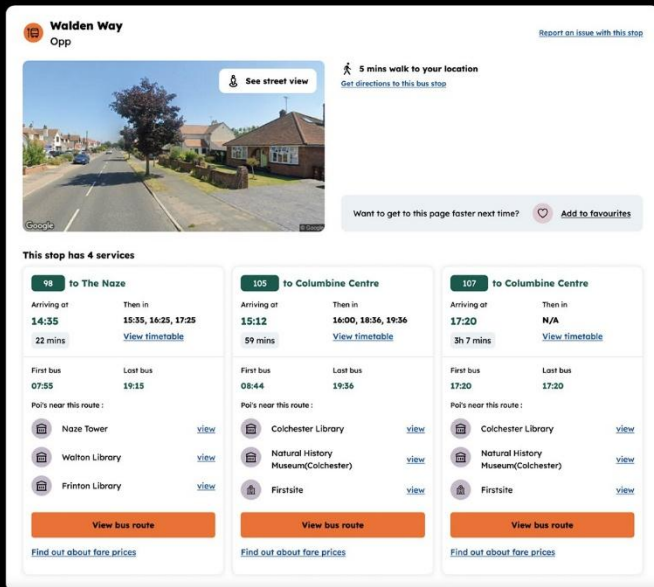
Walden Way
Opp

Report an issue with this stop

See street view

5 mins walk to your location
Get directions to this bus stop

Google ©Google

Want to get to this page faster next time? Add to favourites

This stop has 4 services

98 to The Naze
Arriving at 14:35
22 mins
Then in 15:35, 16:25, 17:25
View timetable
First bus 07:55
Last bus 19:15
Poi's near this route :
Naze Tower view
Walton Library view
Frinton Library view
View bus route
Find out about fare prices

105 to Columbine Centre
Arriving at 15:12
59 mins
Then in 16:00, 18:36, 19:36
View timetable
First bus 08:44
Last bus 19:36
Poi's near this route :
Colchester Library view
Natural History Museum(Colchester) view
Firstsite view
View bus route
Find out about fare prices

107 to Columbine Centre
Arriving at 17:20
3h 7 mins
Then in N/A
View timetable
First bus 17:20
Last bus 17:20
Poi's near this route :
Colchester Library view
Natural History Museum(Colchester) view
Firstsite view
View bus route
Find out about fare prices